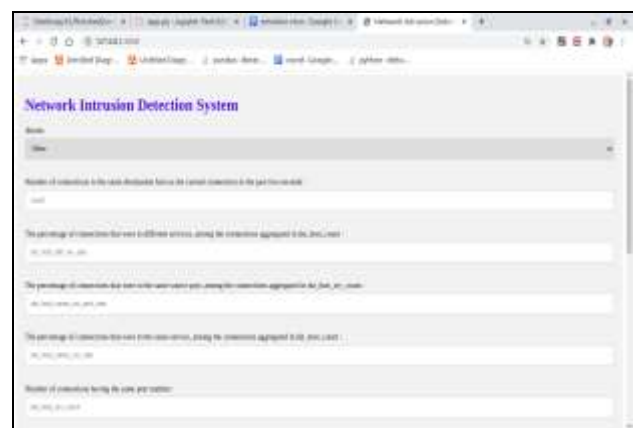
Network Intrusion Detection System

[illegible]

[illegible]

Number of connections to the same destination host as the current connection in the past two seconds

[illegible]

The percentage of connections that were to different services, among the connections aggregated in dst_host_count

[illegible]

The percentage of connections that were to the same source port, among the connections aggregated in dst_host_srv_count

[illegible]

The percentage of connections that were to the same service, among the connections aggregated in dst_host_count

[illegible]

Number of connections having the same port number

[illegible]